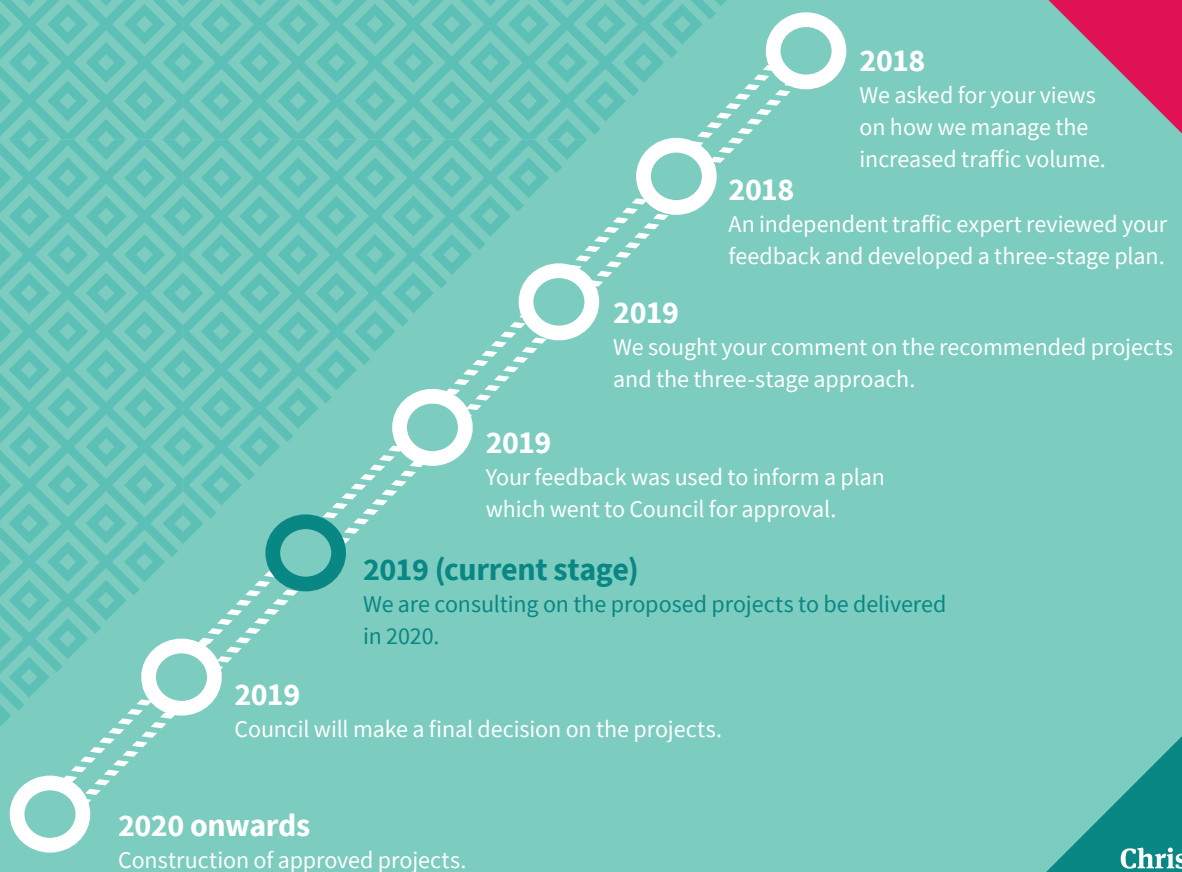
2018
We asked for your views on how we manage the increased traffic volume.

2018
An independent traffic expert reviewed your feedback and developed a three-stage plan.

2019
We sought your comment on the recommended projects and the three-stage approach.

2019
Your feedback was used to inform a plan which went to Council for approval.

2019 (current stage)
We are consulting on the proposed projects to be delivered in 2020.

2019
Council will make a final decision on the projects.

2020 onwards
Construction of approved projects.

Chris